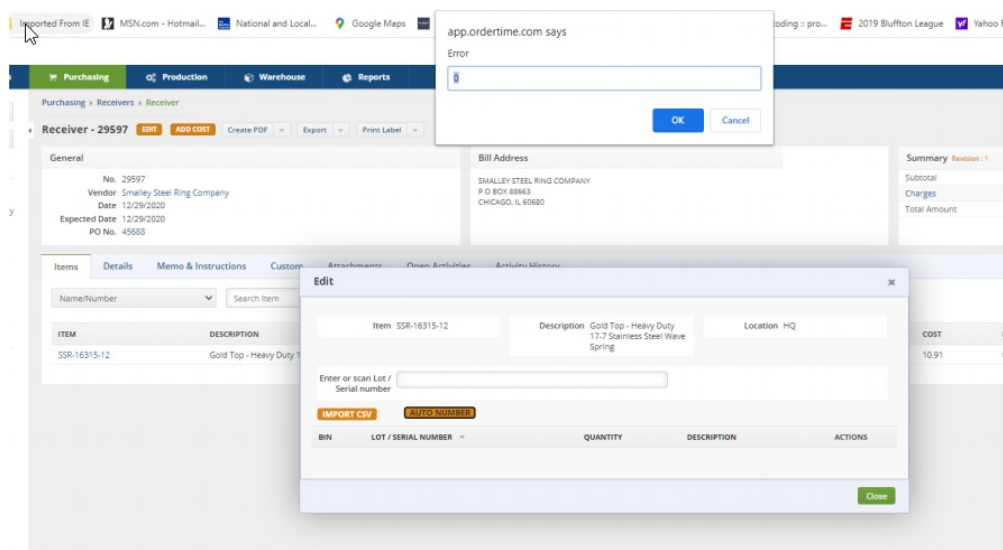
Imported From IE MSN.com - Hotmail... National and Local... Google Maps oding :: pro... 2019 Bluffton League Yahoo

app.ordertime.com says
Error
0
OK Cancel

Purchasing Production Warehouse Reports

Purchasing › Receivers › Receiver

Receiver - 29597 EDIT ADD COST Create PDF Export Print Label

General
No. 29597
Vendor Smalley Steel Ring Company
Date 12/29/2020
Expected Date 12/29/2020
PO No. 45688

Bill Address
SMALLEY STEEL RING COMPANY
P O BOX 88663
CHICAGO, IL 60680

Summary Revision : 1
Subtotal
Charges
Total Amount

Items Details Memo & Instructions Custom Attachments Open Activities Activity History

Name/Number Search Item

ITEM DESCRIPTION COST
SSR-16315-12 Gold Top - Heavy Duty 1 10.91

Edit
Item SSR-16315-12
Description Gold Top - Heavy Duty 17-7 Stainless Steel Wave Spring
Location HQ
Enter or scan Lot / Serial number
IMPORT CSV AUTO NUMBER

| BIN | LOT / SERIAL NUMBER | QUANTITY | DESCRIPTION | ACTIONS |
|---|---|---|---|---|

Close